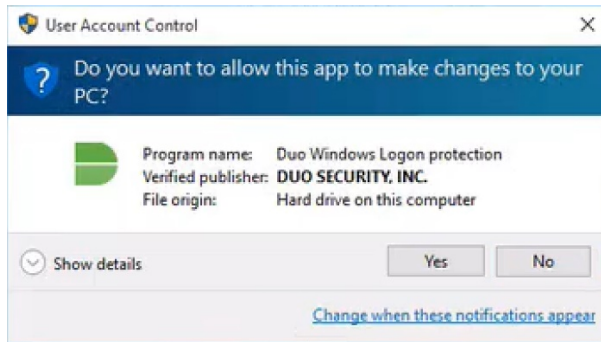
User Account Control

×

Do you want to allow this app to make changes to your PC?

Program name: Duo Windows Logon protection
Verified publisher: DUO SECURITY, INC.
File origin: Hard drive on this computer

Show details

Yes

No

Change when these notifications appear